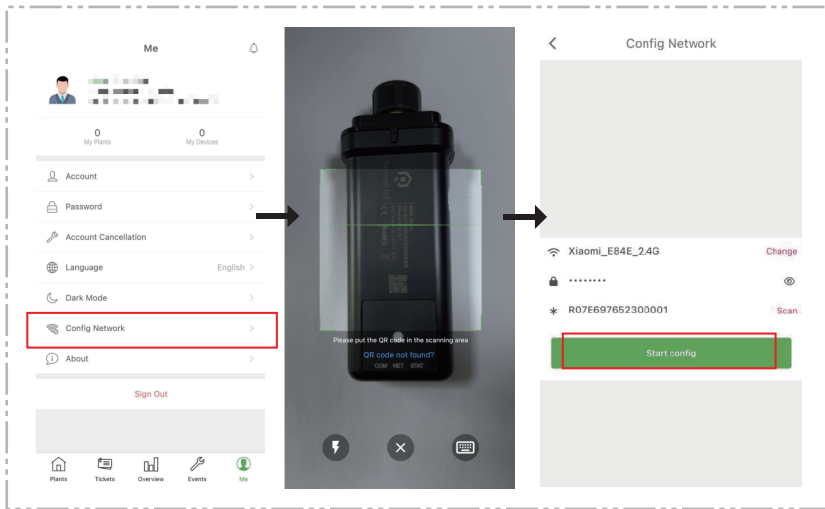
Me

0
My Plants

0
My Devices

Account

Password

Account Cancellation

Language English

Dark Mode

Config Network

About

Sign Out

Plants Tickets Overview Events Me

Please put the QR code in the scanning area

QR code not found?

COM NET STAT

Config Network

Xiaomi_E84E_2.4G Change

••••••••

R07E697652300001 Scan

Start config